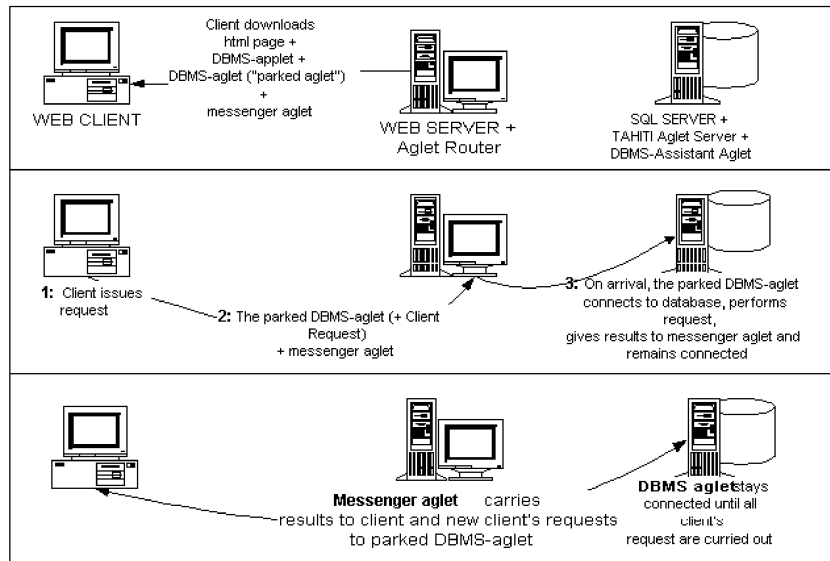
Client downloads html page + DBMS-applet + DBMS-aglet ("parked aglet") + messenger aglet

WEB CLIENT

WEB SERVER + Aglet Router

SQL SERVER + TAHITI Aglet Server + DBMS-Assistant Aglet

1: Client issues request

2: The parked DBMS-aglet (+ Client Request) + messenger aglet

3: On arrival, the parked DBMS-aglet connects to database, performs request, gives results to messenger aglet and remains connected

Messenger aglet carries results to client and new client's requests to parked DBMS-aglet

DBMS aglet stays connected until all client's request are curried out